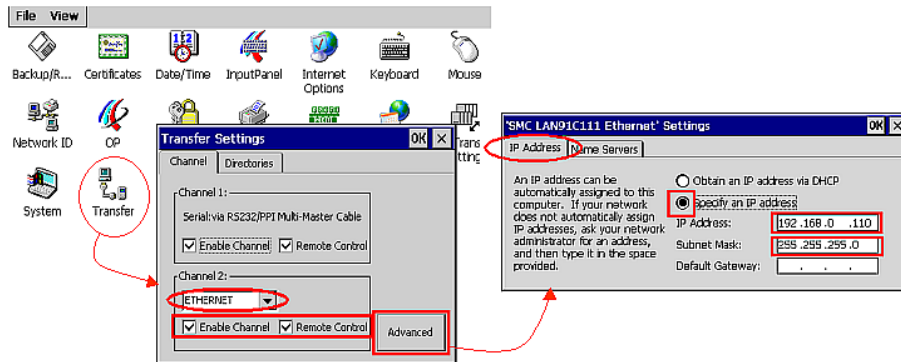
File View

Backup/R... Certificates Date/Time InputPanel Internet Options Keyboard Mouse

Network ID OP Trans Setting

System Transfer

Transfer Settings OK ×

Channel Directories

Channel 1:

Serial:via RS232/PPI Multi-Master Cable

Enable Channel Remote Control

Channel 2:

ETHERNET

Enable Channel Remote Control

Advanced

'SMC LAN91C111 Ethernet' Settings OK ×

IP Address Name Servers

An IP address can be automatically assigned to this computer. If your network does not automatically assign IP addresses, ask your network administrator for an address, and then type it in the space provided.

Obtain an IP address via DHCP

Specify an IP address

IP Address: 192 .168 .0 .110

Subnet Mask: 255 .255 .255 .0

Default Gateway: . . .